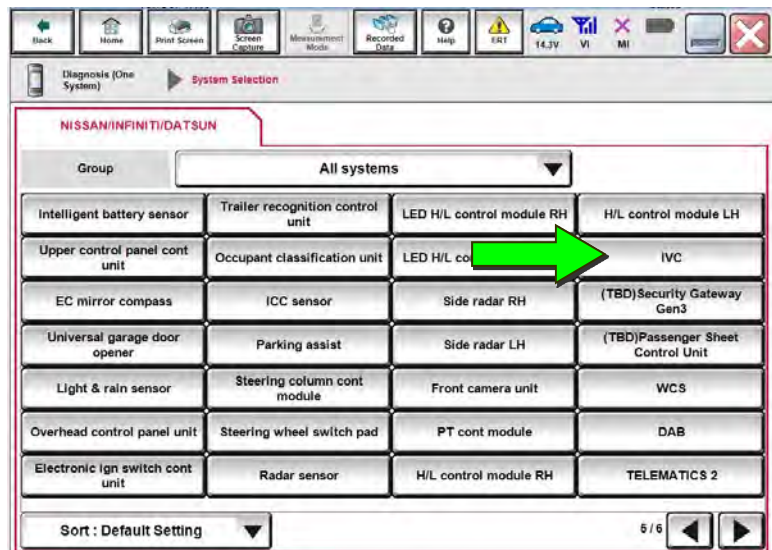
Back | Home | Print Screen | Screen Capture | Measurement Mode | Recorded Data | Help | ERT | 14.3V | VI | MI

Diagnosis (One System) | System Selection

NISSAN/INFINITI/DATSUN

Group | All systems

| | | | |
|---|---|---|---|
| Intelligent battery sensor | Trailer recognition control unit | LED H/L control module RH | H/L control module LH |
| Upper control panel cont unit | Occupant classification unit | LED H/L co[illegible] | IVC |
| EC mirror compass | ICC sensor | Side radar RH | (TBD)Security Gateway Gen3 |
| Universal garage door opener | Parking assist | Side radar LH | (TBD)Passenger Sheet Control Unit |
| Light & rain sensor | Steering column cont module | Front camera unit | WCS |
| Overhead control panel unit | Steering wheel switch pad | PT cont module | DAB |
| Electronic ign switch cont unit | Radar sensor | H/L control module RH | TELEMATICS 2 |

Sort : Default Setting

5/6